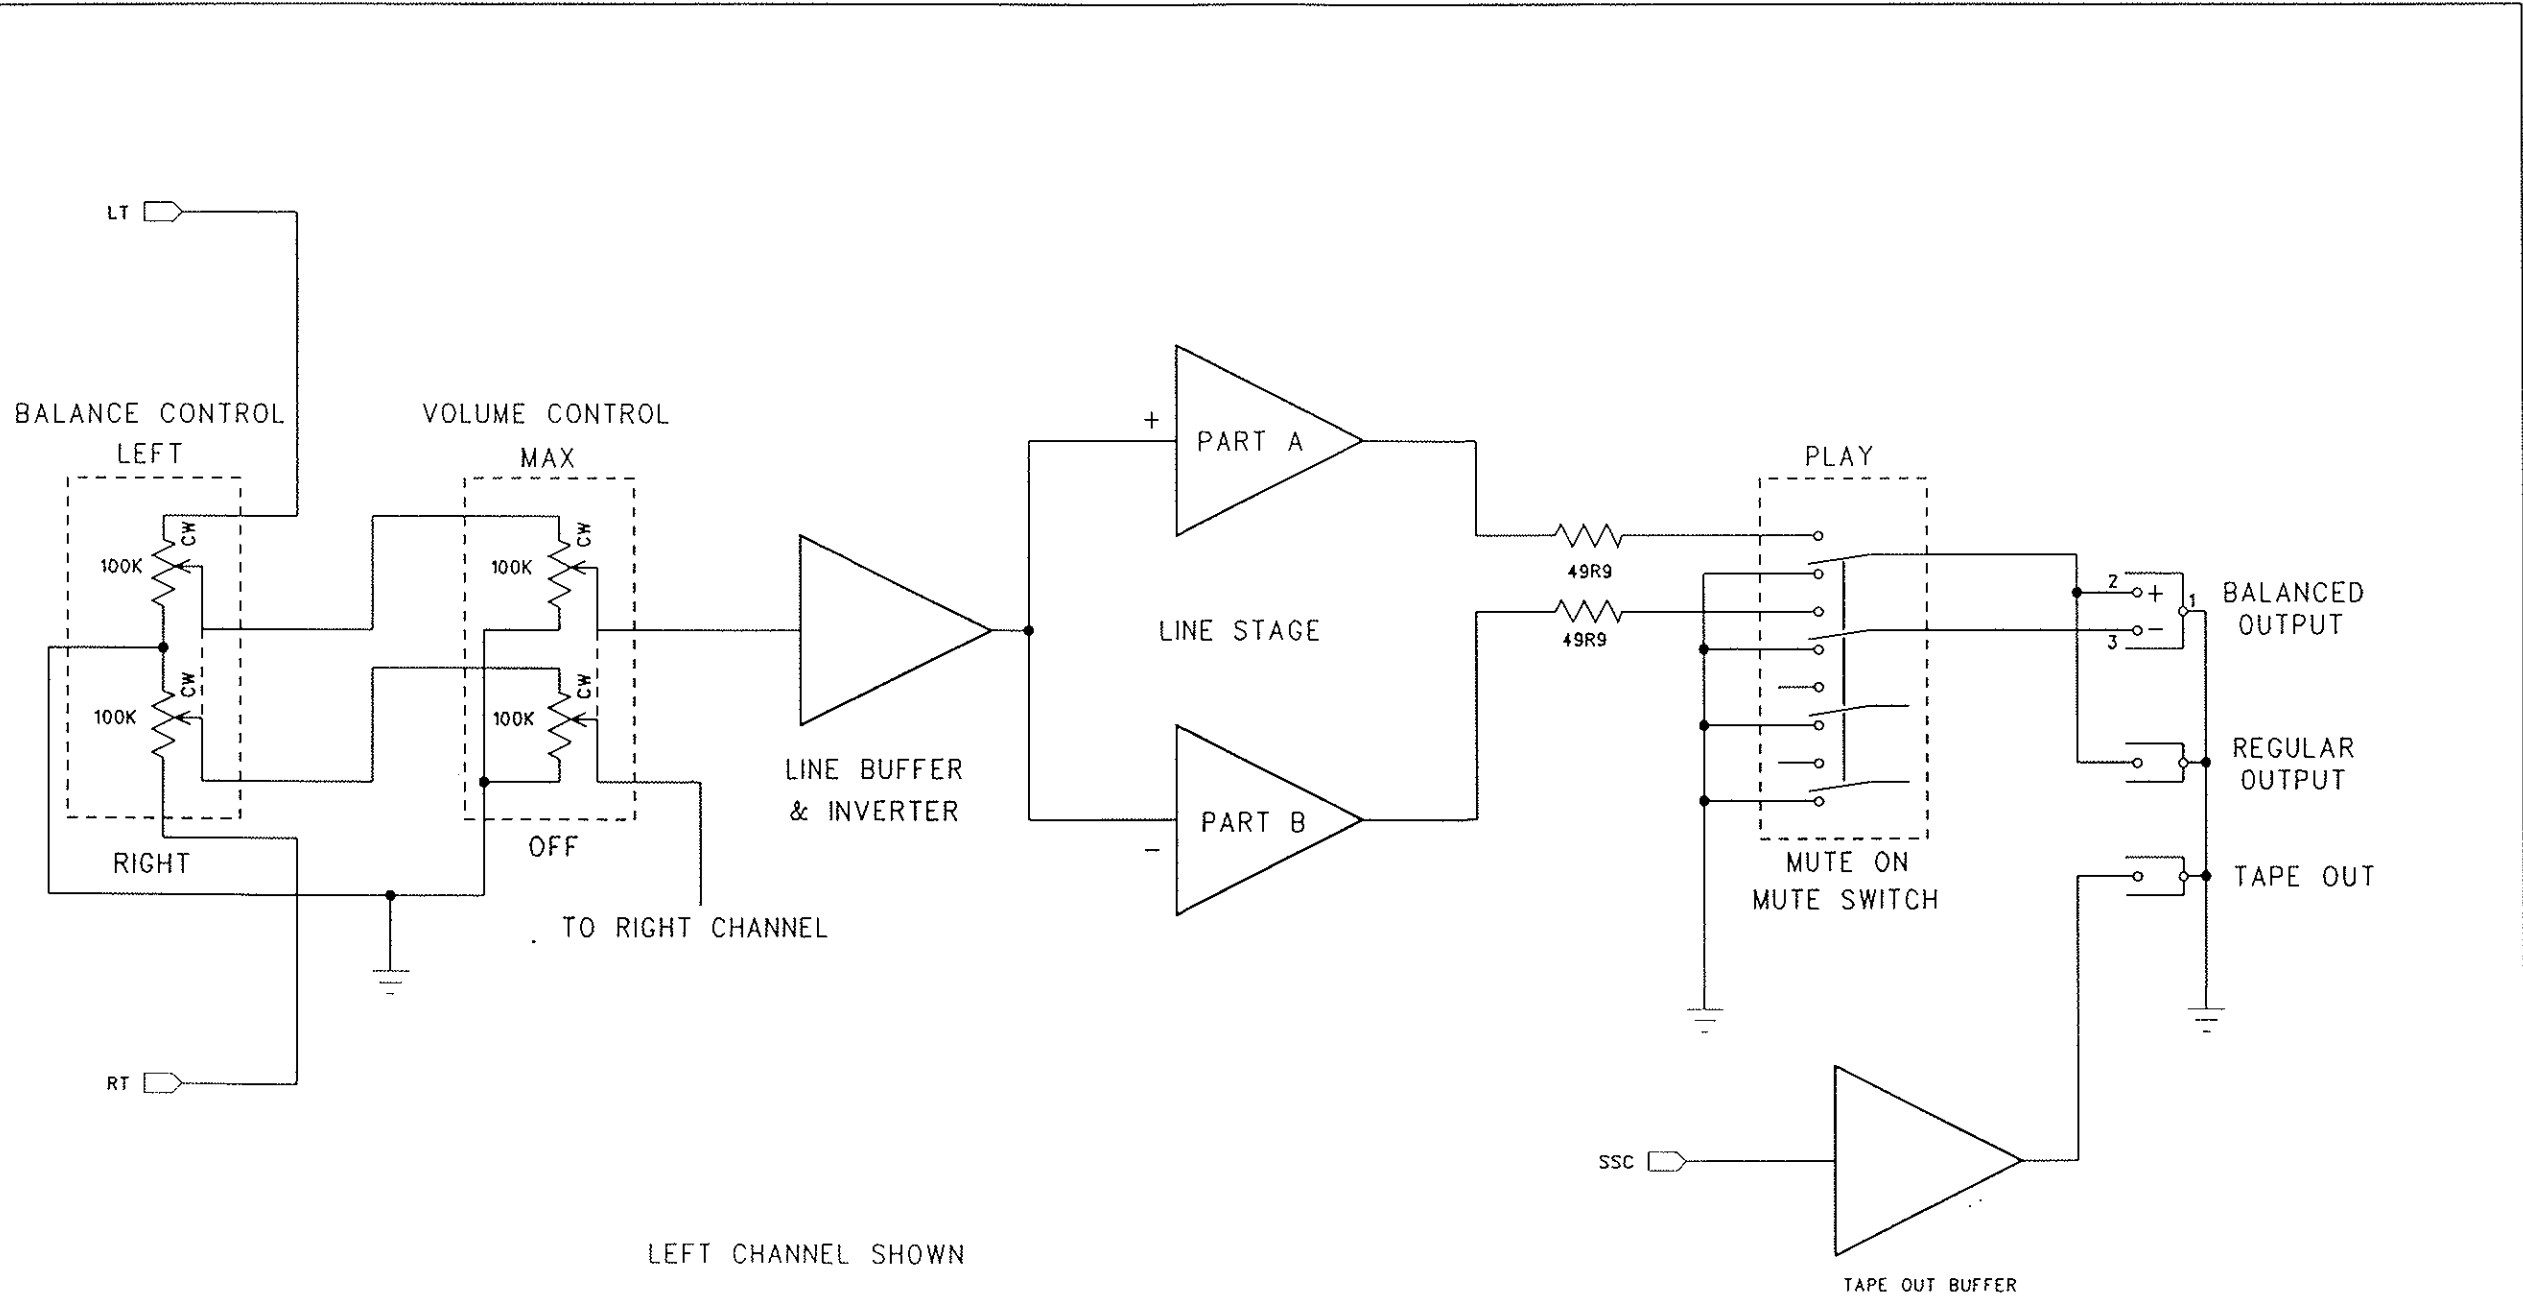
LT

BALANCE CONTROL
LEFT

CW
100K
CW
100K

RIGHT

VOLUME CONTROL
MAX

CW
100K
CW
100K

OFF

TO RIGHT CHANNEL

RT

LINE BUFFER
& INVERTER

+
PART A

LINE STAGE

PART B
−

49R9
49R9

PLAY

MUTE ON
MUTE SWITCH

2 +
1
3 −

BALANCED
OUTPUT

REGULAR
OUTPUT

TAPE OUT

SSC

TAPE OUT BUFFER

LEFT CHANNEL SHOWN